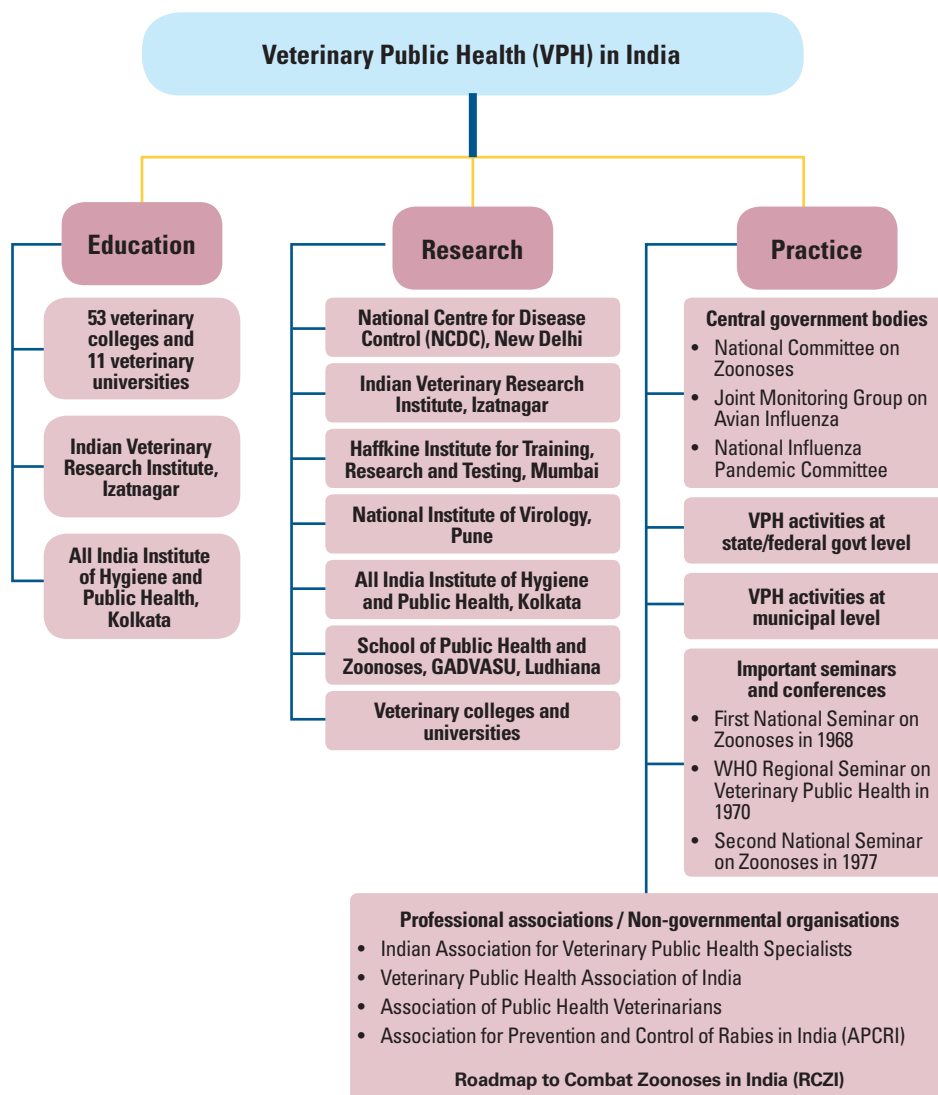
Veterinary Public Health (VPH) in India

Education

53 veterinary colleges and 11 veterinary universities

Indian Veterinary Research Institute, Izatnagar

All India Institute of Hygiene and Public Health, Kolkata

Research

National Centre for Disease Control (NCDC), New Delhi

Indian Veterinary Research Institute, Izatnagar

Haffkine Institute for Training, Research and Testing, Mumbai

National Institute of Virology, Pune

All India Institute of Hygiene and Public Health, Kolkata

School of Public Health and Zoonoses, GADVASU, Ludhiana

Veterinary colleges and universities

Practice

Central government bodies
- National Committee on Zoonoses
- Joint Monitoring Group on Avian Influenza
- National Influenza Pandemic Committee

VPH activities at state/federal govt level

VPH activities at municipal level

Important seminars and conferences
- First National Seminar on Zoonoses in 1968
- WHO Regional Seminar on Veterinary Public Health in 1970
- Second National Seminar on Zoonoses in 1977

Professional associations / Non-governmental organisations
- Indian Association for Veterinary Public Health Specialists
- Veterinary Public Health Association of India
- Association of Public Health Veterinarians
- Association for Prevention and Control of Rabies in India (APCRI)

Roadmap to Combat Zoonoses in India (RCZI)